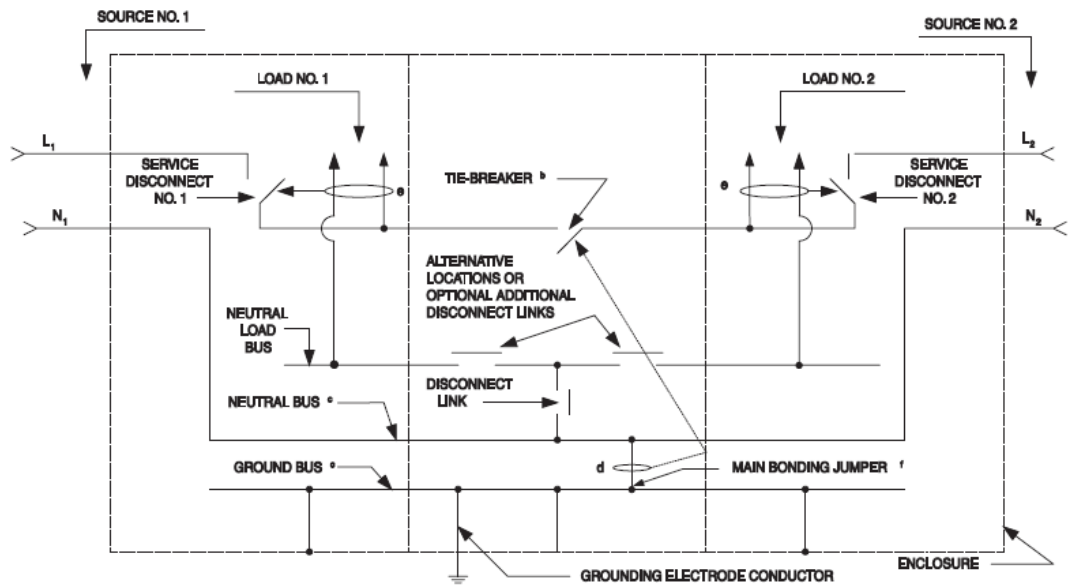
SOURCE NO. 1

SOURCE NO. 2

LOAD NO. 1

LOAD NO. 2

$L_1$

$L_2$

SERVICE DISCONNECT NO. 1

e

TIE-BREAKER b

e

SERVICE DISCONNECT NO. 2

$N_1$

$N_2$

ALTERNATIVE LOCATIONS OR OPTIONAL ADDITIONAL DISCONNECT LINKS

NEUTRAL LOAD BUS

DISCONNECT LINK

NEUTRAL BUS c

GROUND BUS c

d

MAIN BONDING JUMPER f

ENCLOSURE

GROUNDING ELECTRODE CONDUCTOR